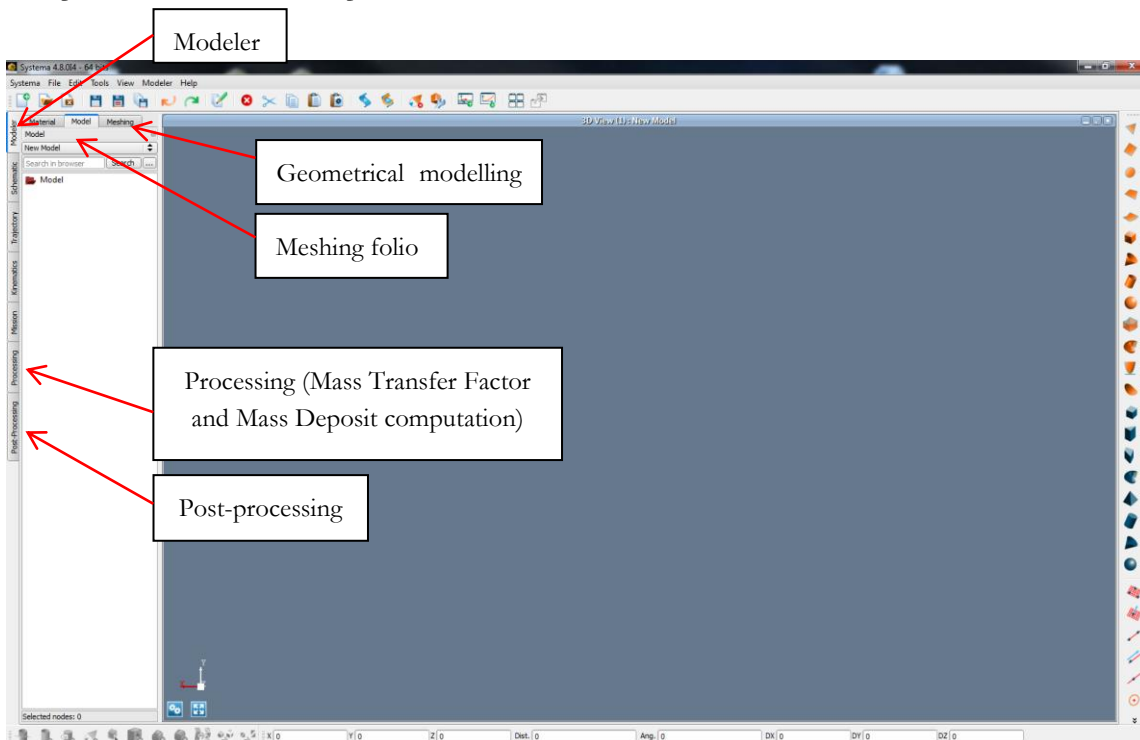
Modeler

Systema 4.8.0I4 - 64 bits

Systema File Edit Tools View Modeler Help

Modeler
Schematic
Trajectory
Kinematics
Mission
Processing
Post-Processing

Material Model Meshing

Model
New Model
Search in browser Search ...
Model

Selected nodes: 0

3D View (1) : New Model

Geometrical modelling

Meshing folio

Processing (Mass Transfer Factor and Mass Deposit computation)

Post-processing

Y
X

X 0 Y 0 Z 0 Dist. 0 Ang. 0 DX 0 DY 0 DZ 0